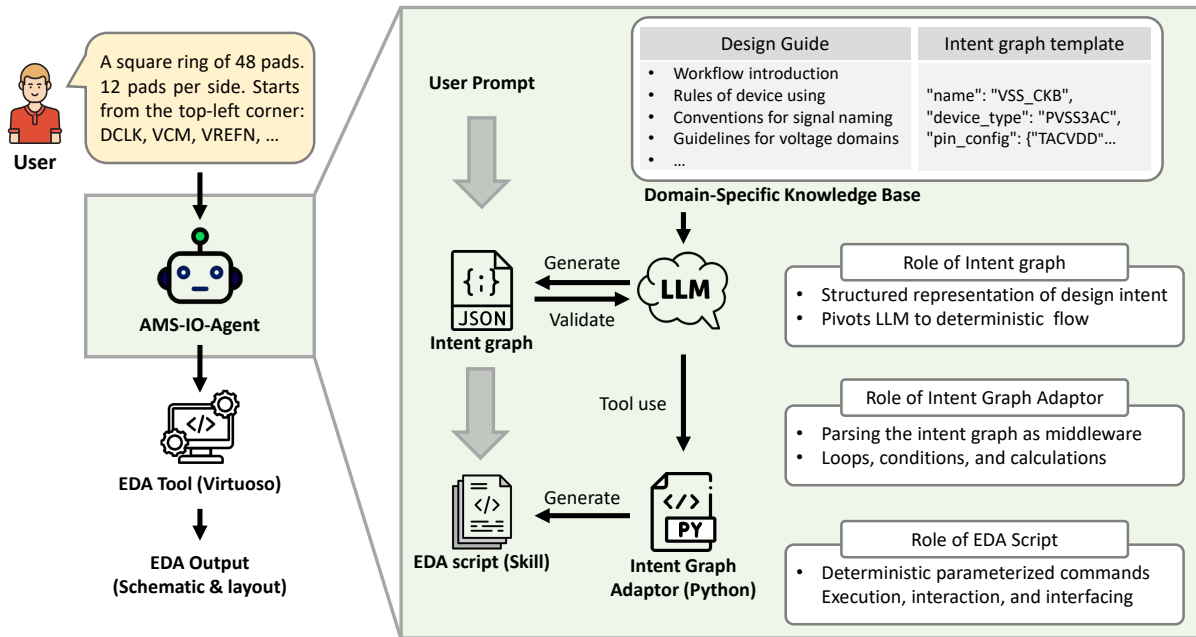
A square ring of 48 pads. 12 pads per side. Starts from the top-left corner: DCLK, VCM, VREFN, …

User

AMS-IO-Agent

</>

EDA Tool (Virtuoso)

EDA Output (Schematic & layout)

User Prompt

| Design Guide | Intent graph template |
|---|---|
| • Workflow introduction<br>• Rules of device using<br>• Conventions for signal naming<br>• Guidelines for voltage domains<br>• … | "name": "VSS_CKB",<br>"device_type": "PVSS3AC",<br>"pin_config": {"TACVDD"… |

Domain-Specific Knowledge Base

{;}

JSON

Intent graph

Generate

Validate

LLM

Role of Intent graph

• Structured representation of design intent
• Pivots LLM to deterministic flow

Tool use

Role of Intent Graph Adaptor

• Parsing the intent graph as middleware
• Loops, conditions, and calculations

</>

EDA script (Skill)

Generate

</>

PY

Intent Graph Adaptor (Python)

Role of EDA Script

• Deterministic parameterized commands Execution, interaction, and interfacing